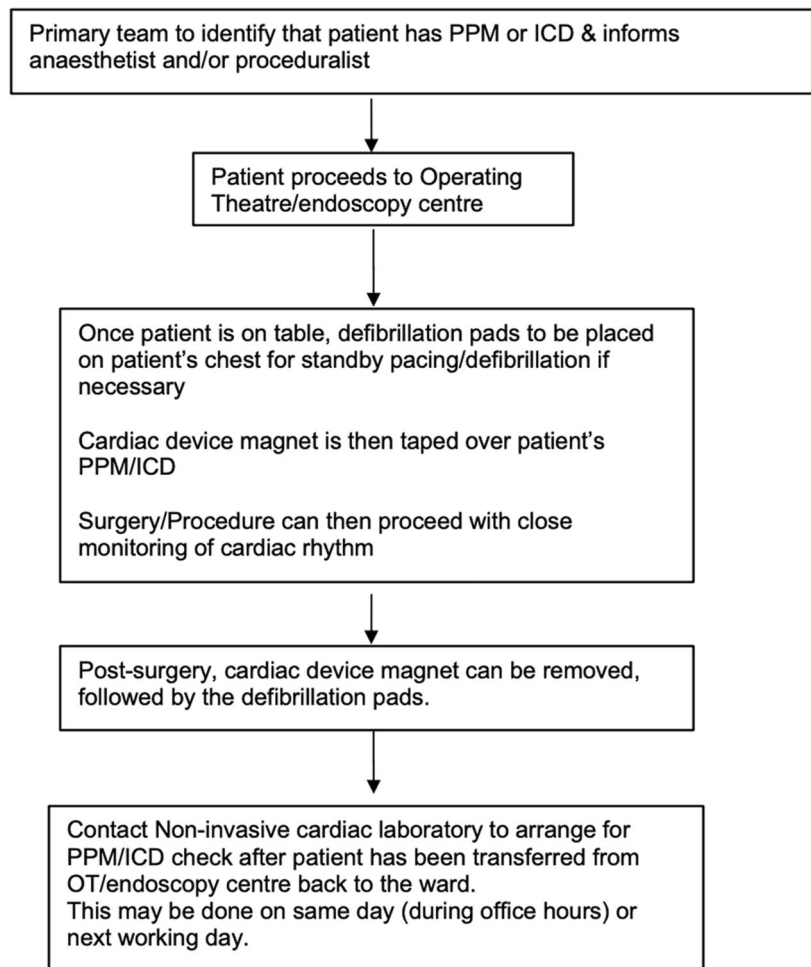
Primary team to identify that patient has PPM or ICD & informs anaesthetist and/or proceduralist

Patient proceeds to Operating Theatre/endoscopy centre

Once patient is on table, defibrillation pads to be placed on patient's chest for standby pacing/defibrillation if necessary

Cardiac device magnet is then taped over patient's PPM/ICD

Surgery/Procedure can then proceed with close monitoring of cardiac rhythm

Post-surgery, cardiac device magnet can be removed, followed by the defibrillation pads.

Contact Non-invasive cardiac laboratory to arrange for PPM/ICD check after patient has been transferred from OT/endoscopy centre back to the ward.
This may be done on same day (during office hours) or next working day.